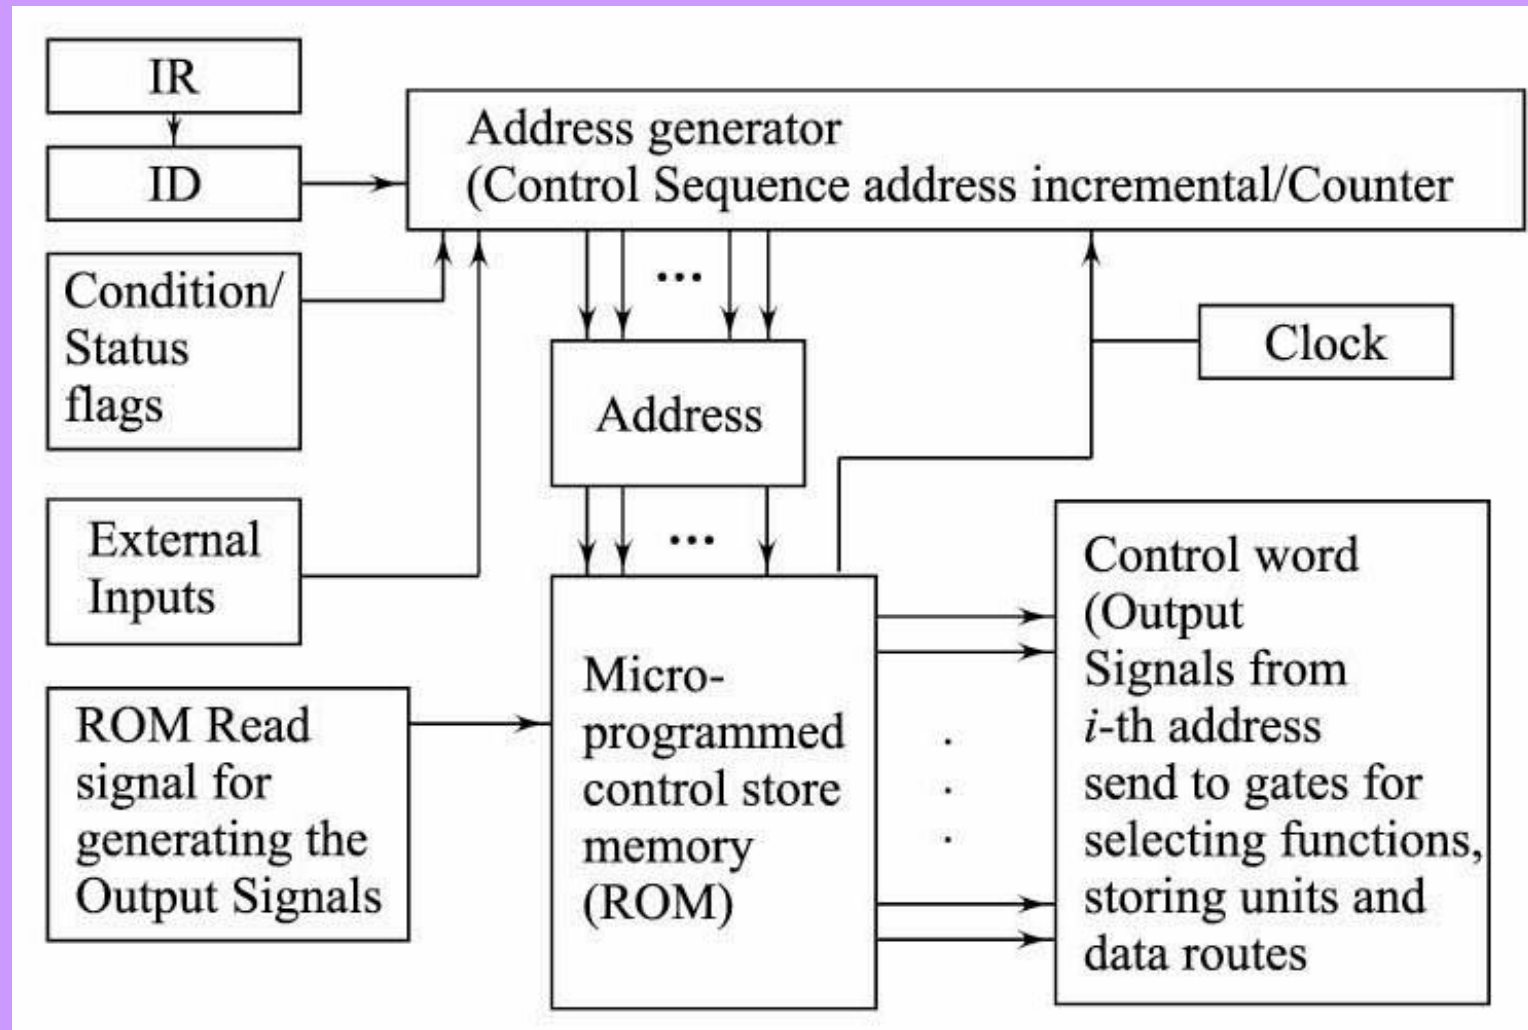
IR

ID

Address generator
(Control Sequence address incremental/Counter

Condition/ Status flags

...

Clock

Address

External Inputs

...

Control word (Output Signals from *i*-th address send to gates for selecting functions, storing units and data routes

ROM Read signal for generating the Output Signals

Micro-programmed control store memory (ROM)

.
.
.